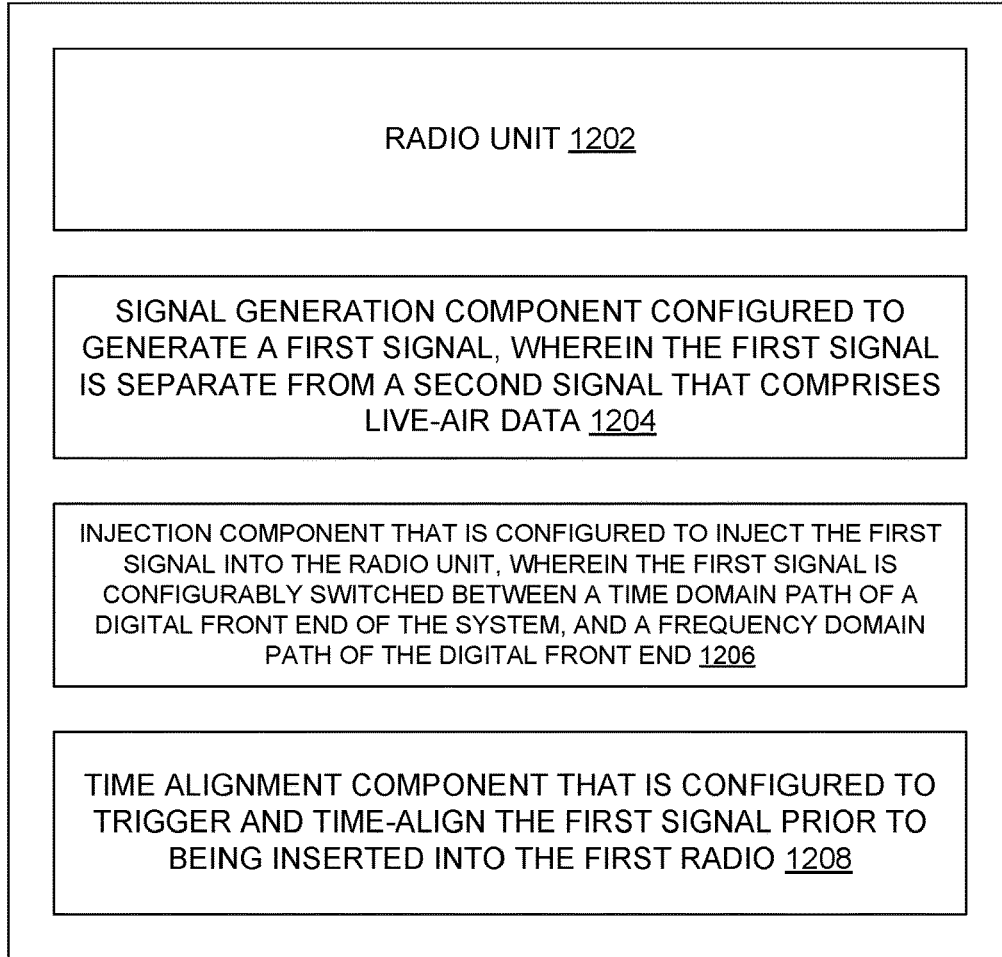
RADIO UNIT 1202

SIGNAL GENERATION COMPONENT CONFIGURED TO GENERATE A FIRST SIGNAL, WHEREIN THE FIRST SIGNAL IS SEPARATE FROM A SECOND SIGNAL THAT COMPRISES LIVE-AIR DATA 1204

INJECTION COMPONENT THAT IS CONFIGURED TO INJECT THE FIRST SIGNAL INTO THE RADIO UNIT, WHEREIN THE FIRST SIGNAL IS CONFIGURABLY SWITCHED BETWEEN A TIME DOMAIN PATH OF A DIGITAL FRONT END OF THE SYSTEM, AND A FREQUENCY DOMAIN PATH OF THE DIGITAL FRONT END 1206

TIME ALIGNMENT COMPONENT THAT IS CONFIGURED TO TRIGGER AND TIME-ALIGN THE FIRST SIGNAL PRIOR TO BEING INSERTED INTO THE FIRST RADIO 1208